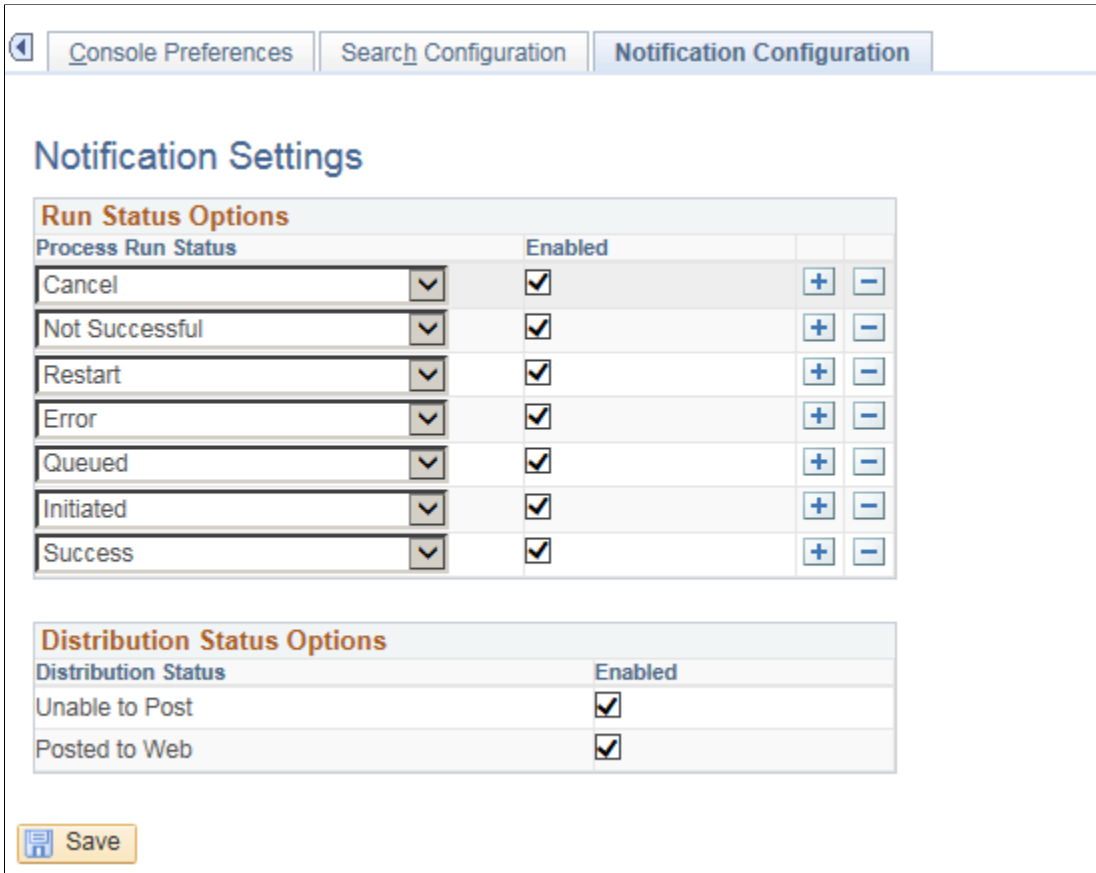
Console Preferences | Search Configuration | Notification Configuration

Notification Settings

Run Status Options

| Process Run Status | Enabled | | |
|---|---|---|---|
| Cancel | ☑ | + | − |
| Not Successful | ☑ | + | − |
| Restart | ☑ | + | − |
| Error | ☑ | + | − |
| Queued | ☑ | + | − |
| Initiated | ☑ | + | − |
| Success | ☑ | + | − |

Distribution Status Options

| Distribution Status | Enabled |
|---|---|
| Unable to Post | ☑ |
| Posted to Web | ☑ |

Save